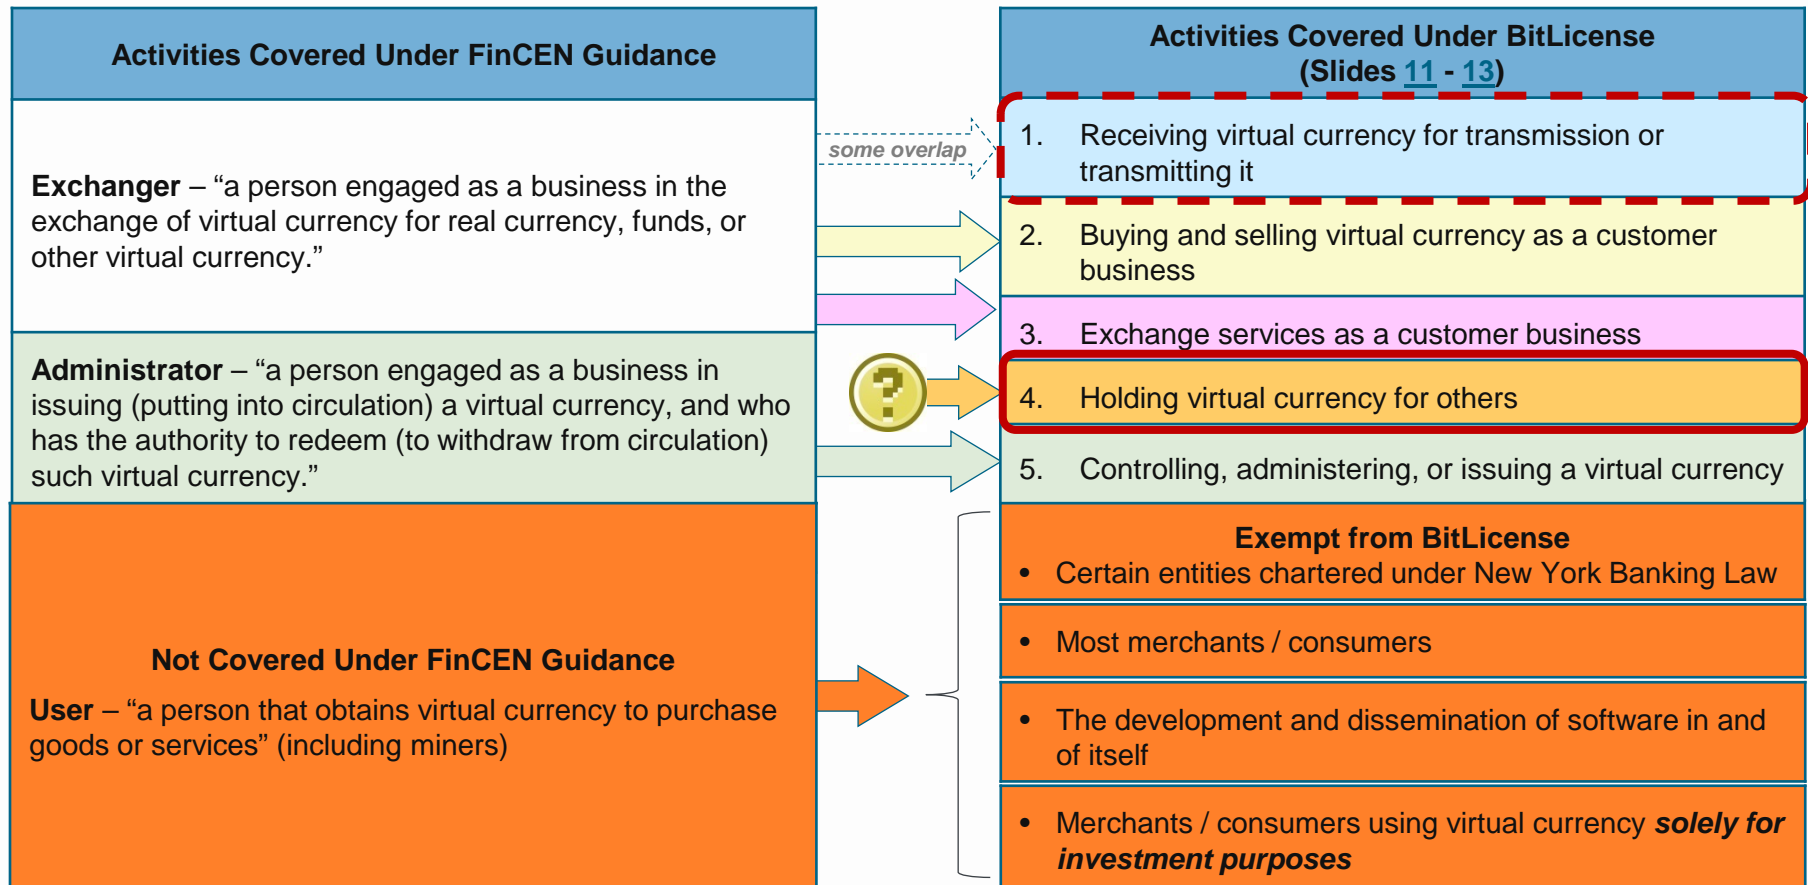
Activities Covered Under FinCEN Guidance

Exchanger – "a person engaged as a business in the exchange of virtual currency for real currency, funds, or other virtual currency."

Administrator – "a person engaged as a business in issuing (putting into circulation) a virtual currency, and who has the authority to redeem (to withdraw from circulation) such virtual currency."

Not Covered Under FinCEN Guidance

User – "a person that obtains virtual currency to purchase goods or services" (including miners)

some overlap

?

Activities Covered Under BitLicense
(Slides 11 - 13)

1. Receiving virtual currency for transmission or transmitting it

2. Buying and selling virtual currency as a customer business

3. Exchange services as a customer business

4. Holding virtual currency for others

5. Controlling, administering, or issuing a virtual currency

Exempt from BitLicense
• Certain entities chartered under New York Banking Law

• Most merchants / consumers

• The development and dissemination of software in and of itself

• Merchants / consumers using virtual currency ***solely for investment purposes***